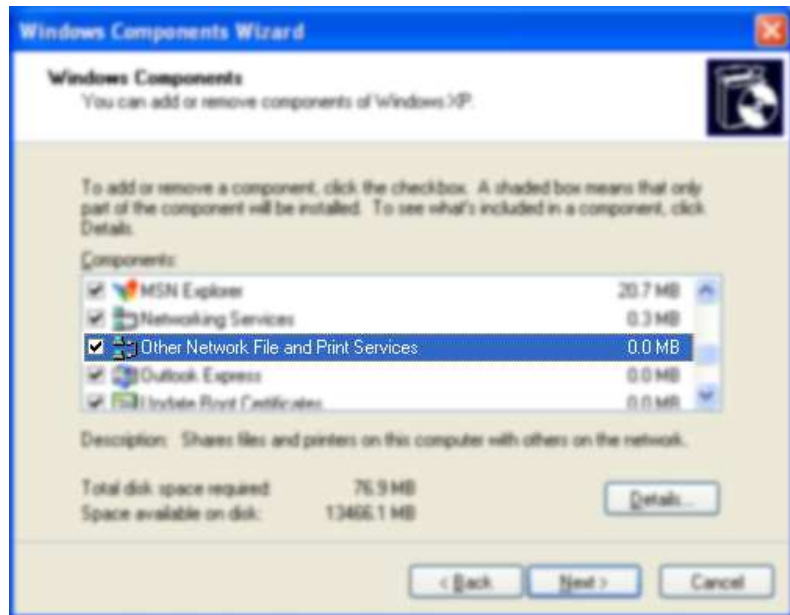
Windows Components Wizard

Windows Components
You can add or remove components of Windows XP.

To add or remove a component, click the checkbox. A shaded box means that only part of the component will be installed. To see what's included in a component, click Details.

Components:

| | |
|---|---|
| MSN Explorer | 20.7 MB |
| Networking Services | 0.3 MB |
| Other Network File and Print Services | 0.0 MB |
| Outlook Express | 0.0 MB |
| Update Root Certificates | 0.0 MB |

Description: Shares files and printers on this computer with others on the network.

Total disk space required: 76.9 MB
Space available on disk: 13466.1 MB

Details...

< Back
Next >
Cancel